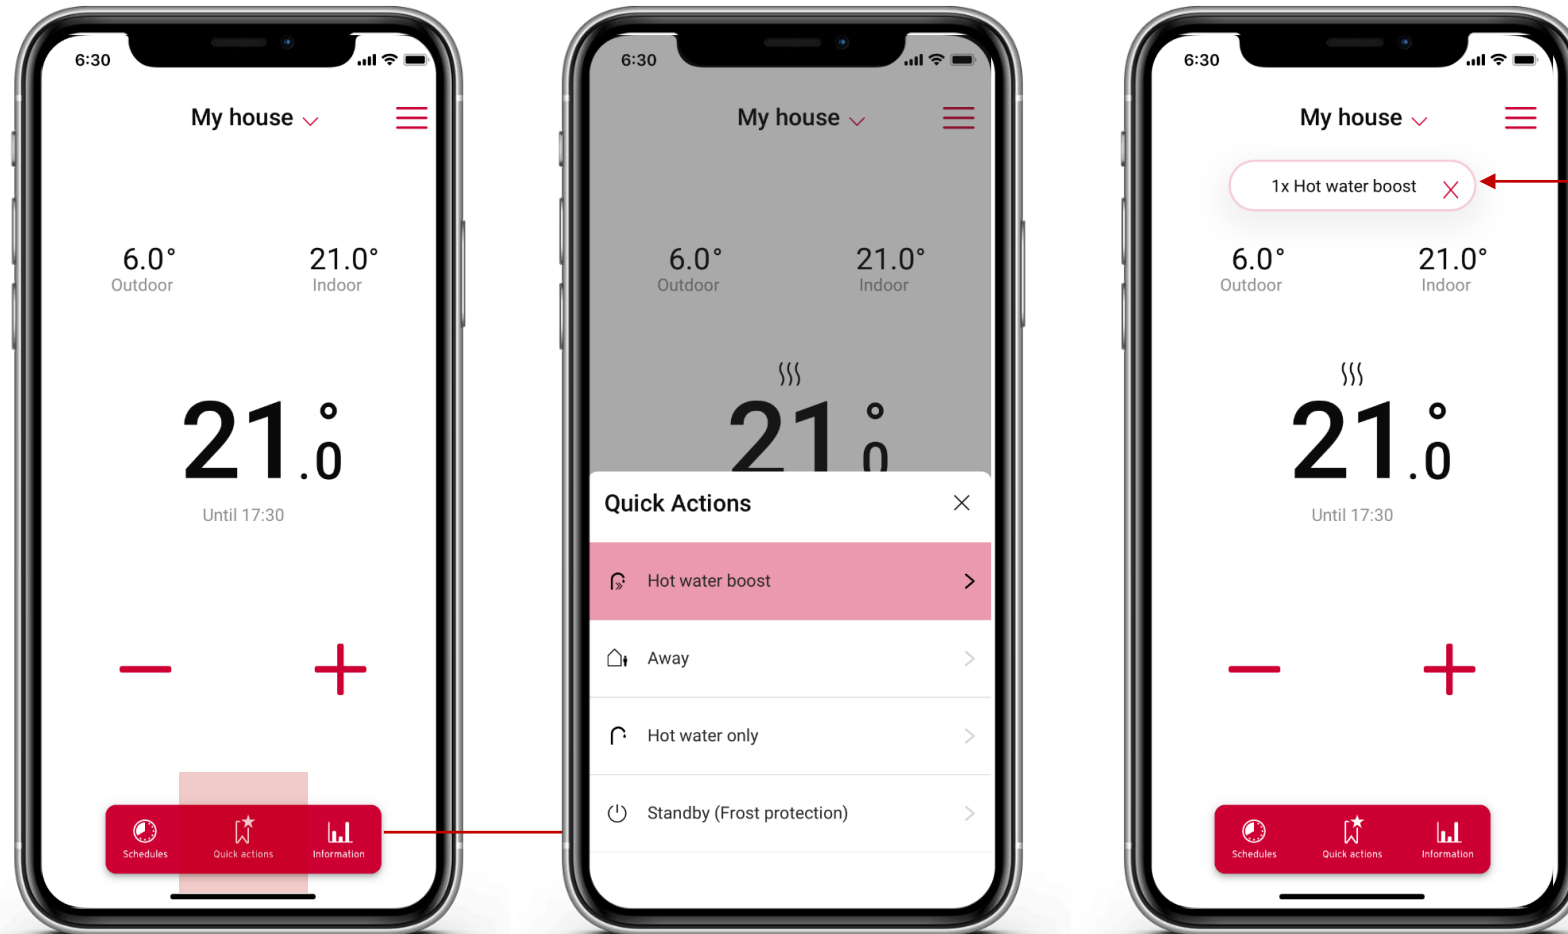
6:30

My house

6.0°
Outdoor

21.0°
Indoor

21.0°

Until 17:30

Schedules
Quick actions
Information

6:30

My house

6.0°
Outdoor

21.0°
Indoor

21.0

Quick Actions

Hot water boost

Away

Hot water only

Standby (Frost protection)

6:30

My house

1x Hot water boost

6.0°
Outdoor

21.0°
Indoor

21.0°

Until 17:30

Schedules
Quick actions
Information